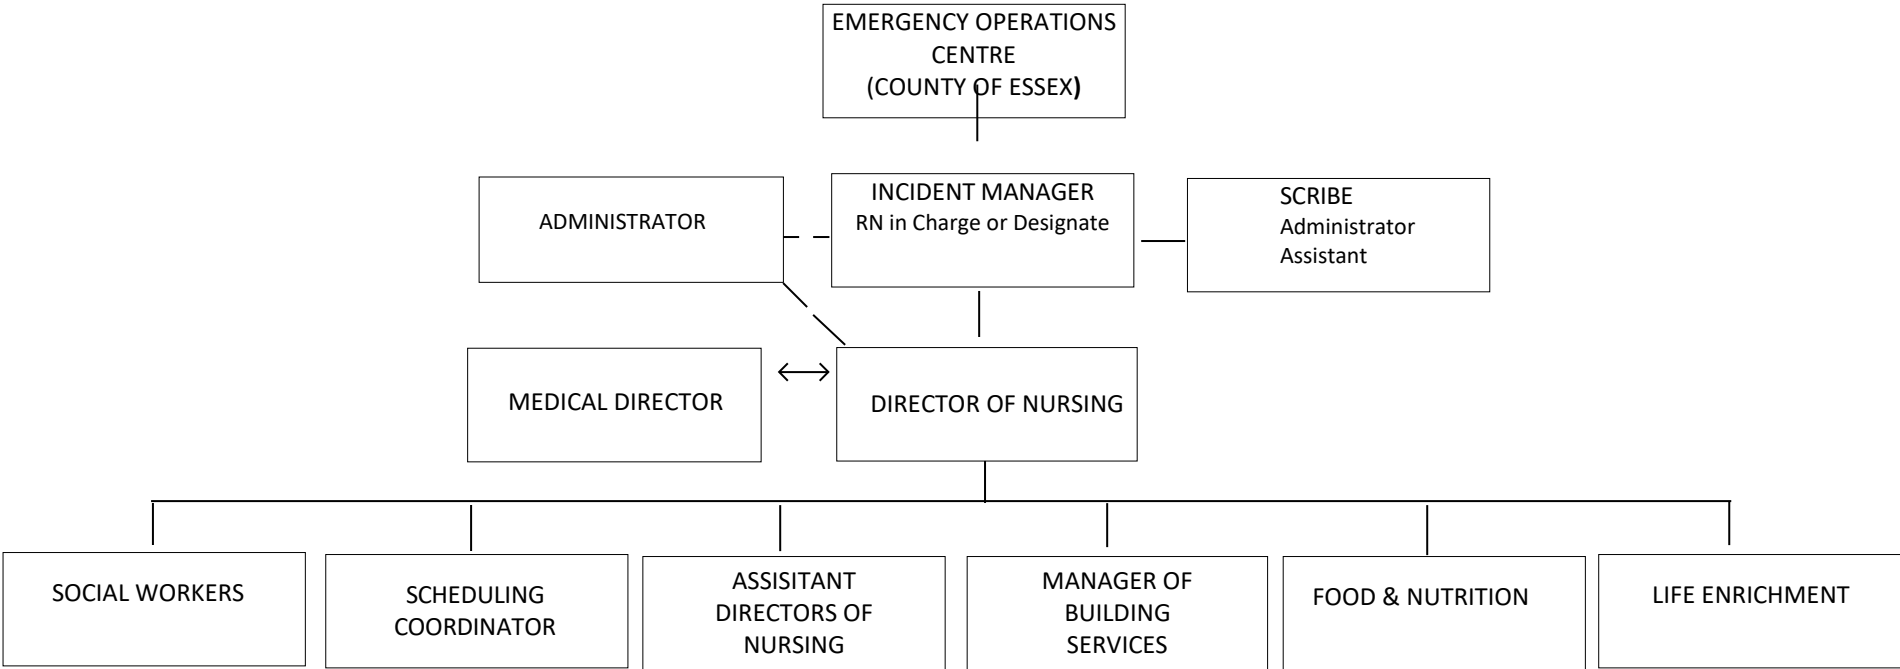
EMERGENCY OPERATIONS CENTRE
(COUNTY OF ESSEX)

ADMINISTRATOR

INCIDENT MANAGER
RN in Charge or Designate

SCRIBE
Administrator Assistant

MEDICAL DIRECTOR

DIRECTOR OF NURSING

SOCIAL WORKERS

SCHEDULING COORDINATOR

ASSISITANT DIRECTORS OF NURSING

MANAGER OF BUILDING SERVICES

FOOD & NUTRITION

LIFE ENRICHMENT